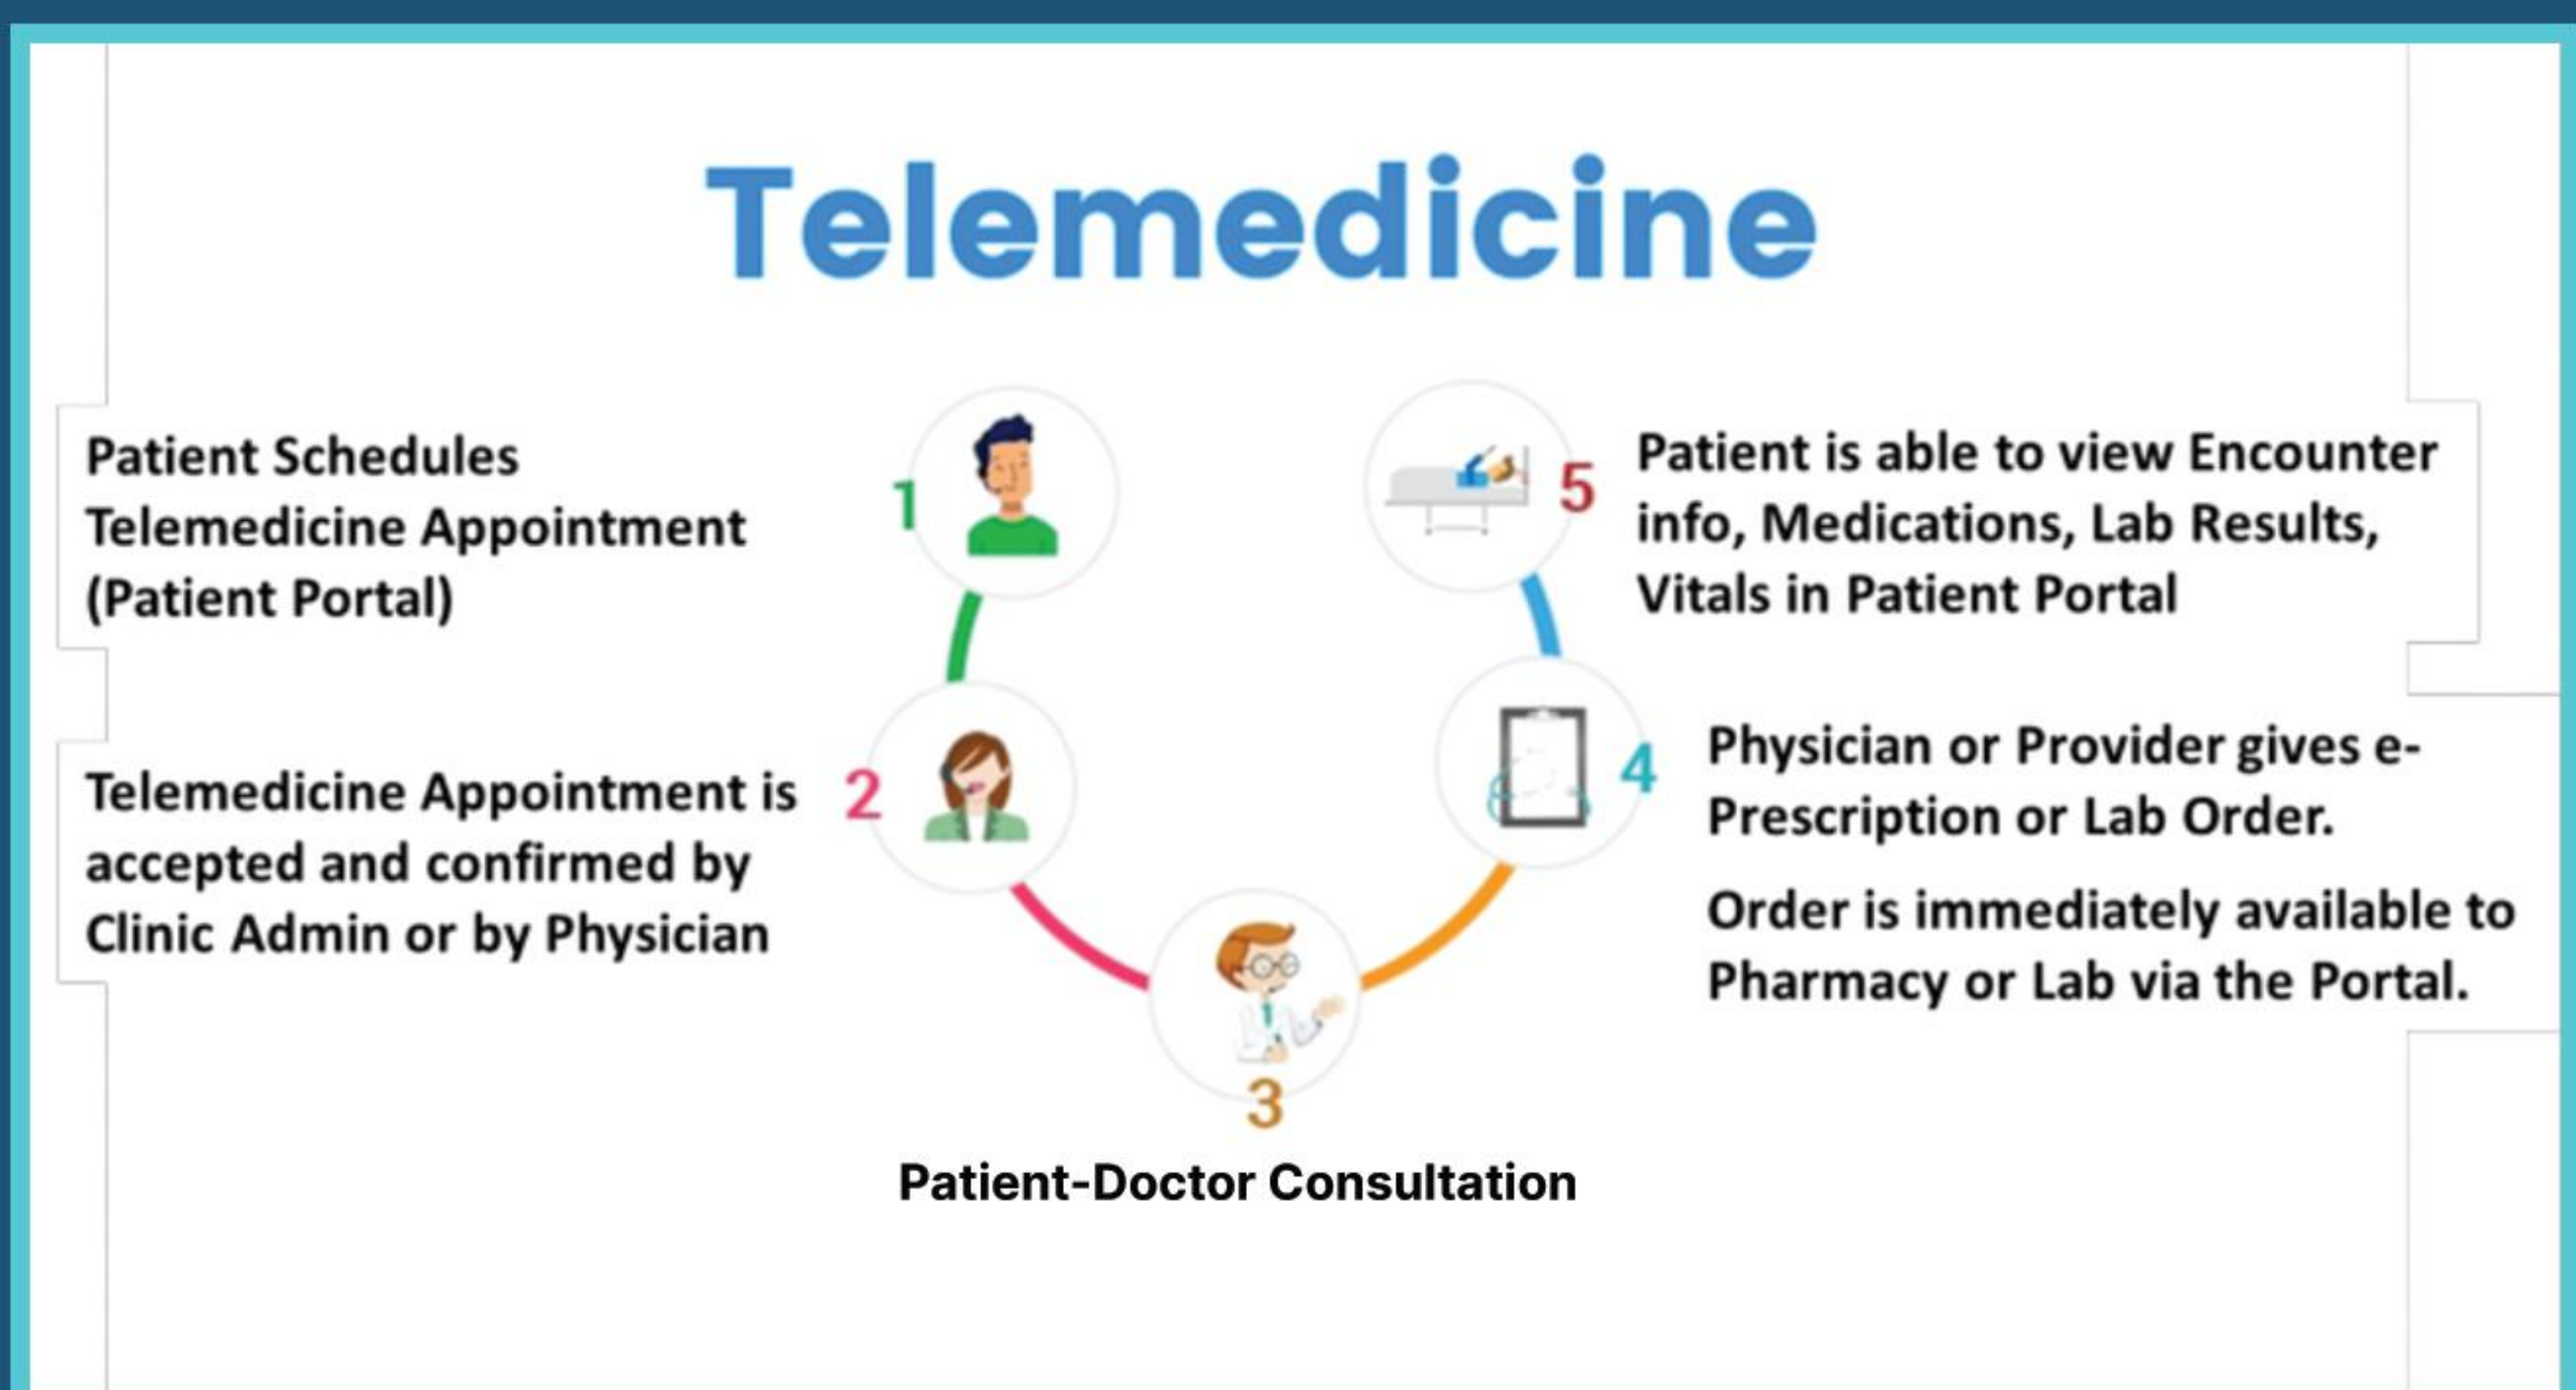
Telemedicine

Patient Schedules Telemedicine Appointment (Patient Portal)

1

2

Telemedicine Appointment is accepted and confirmed by Clinic Admin or by Physician

3

Patient-Doctor Consultation

4

Physician or Provider gives e-Prescription or Lab Order.

Order is immediately available to Pharmacy or Lab via the Portal.

5

Patient is able to view Encounter info, Medications, Lab Results, Vitals in Patient Portal